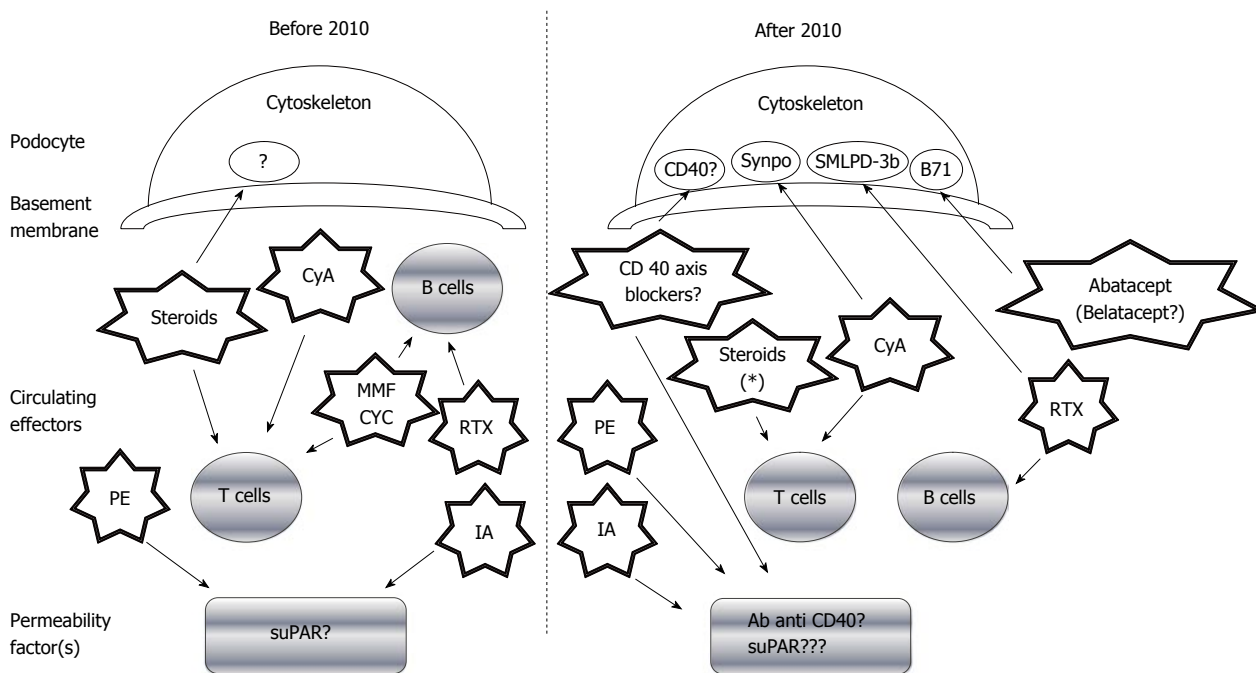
Before 2010

After 2010

Podocyte

Basement membrane

Circulating effectors

Permeability factor(s)

Cytoskeleton

?

Steroids

CyA

B cells

MMF CYC

RTX

T cells

PE

IA

suPAR?

Cytoskeleton

CD40?

Synpo

SMLPD-3b

B71

CD 40 axis blockers?

Abatacept (Belatacept?)

Steroids (*)

CyA

PE

RTX

T cells

B cells

IA

Ab anti CD40? suPAR???